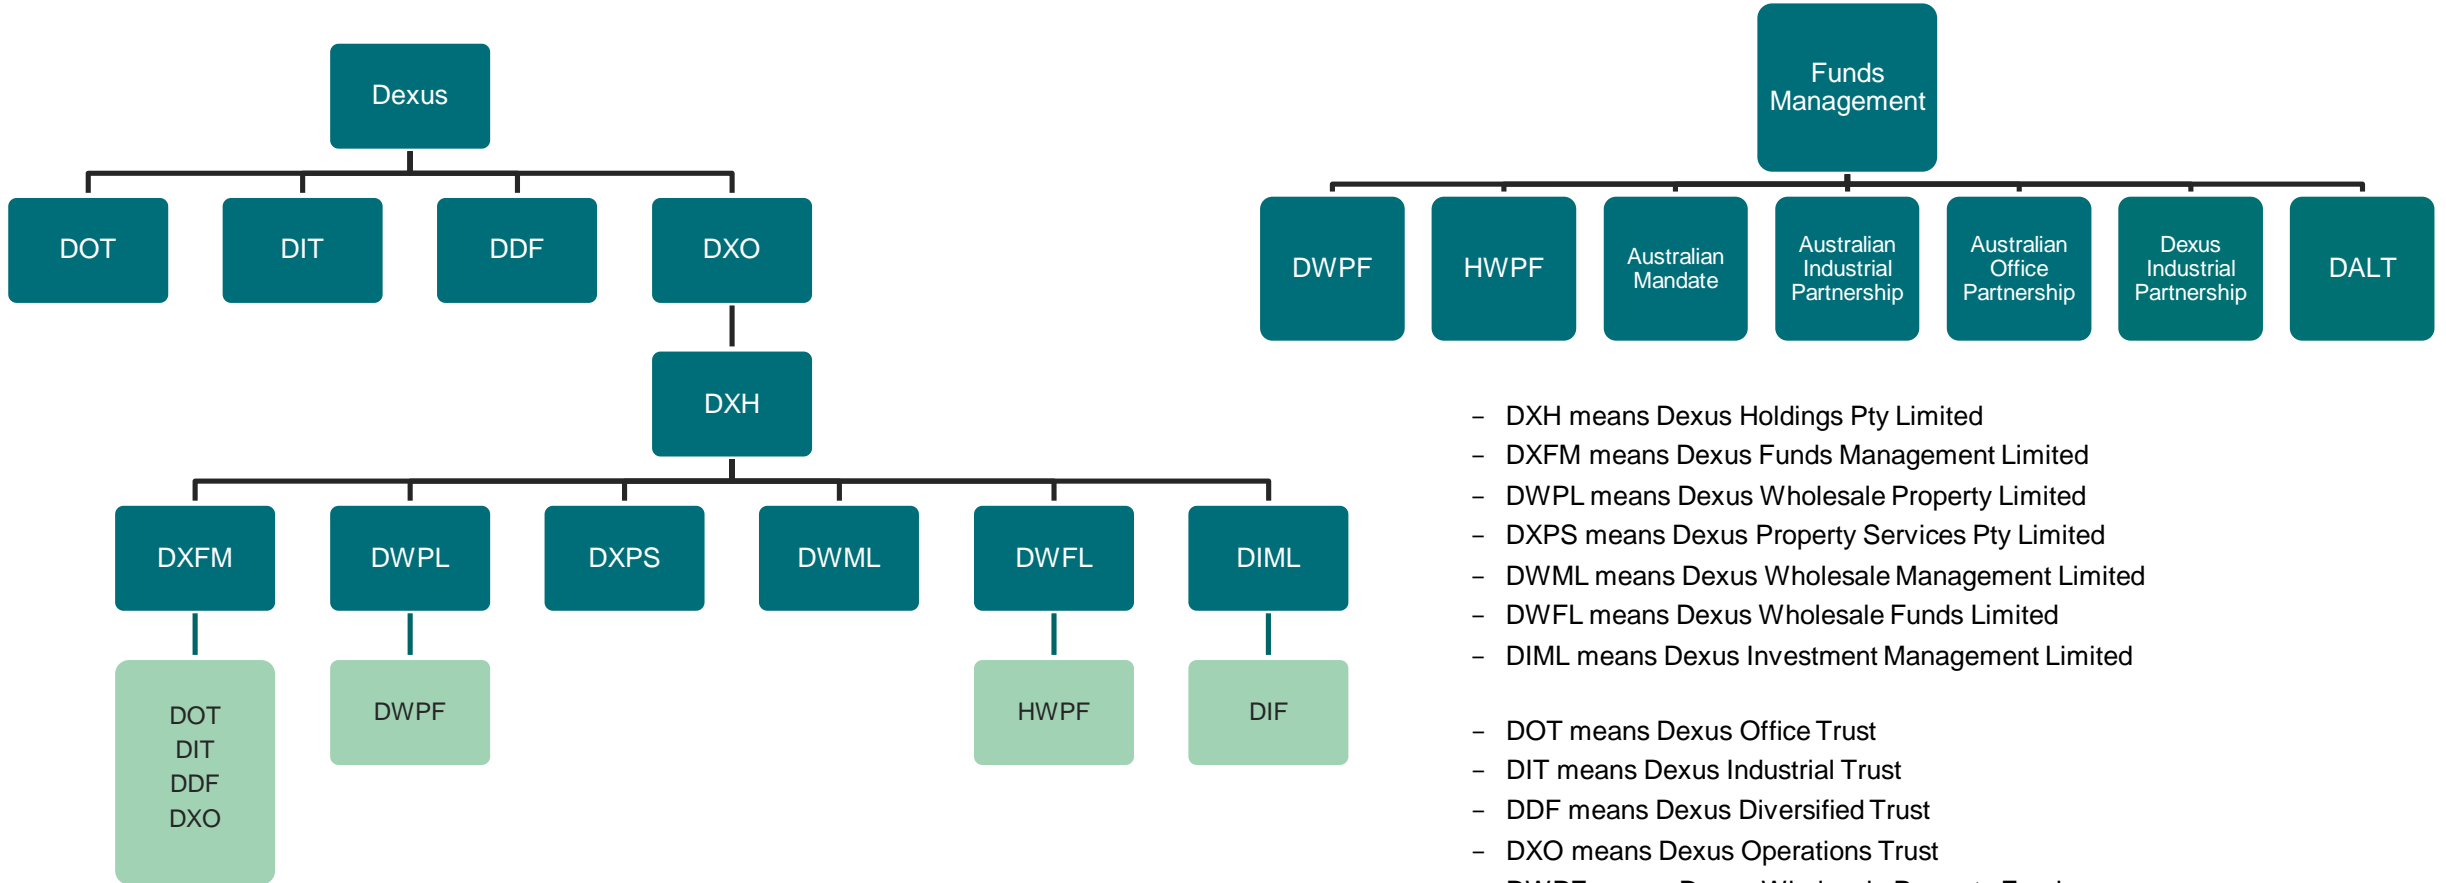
Dexus

DOT

DIT

DDF

DXO

DXH

DXFM

DWPL

DXPS

DWML

DWFL

DIML

DOT
DIT
DDF
DXO

DWPF

HWPF

DIF

Funds Management

DWPF

HWPF

Australian Mandate

Australian Industrial Partnership

Australian Office Partnership

Dexus Industrial Partnership

DALT

– DXH means Dexus Holdings Pty Limited
– DXFM means Dexus Funds Management Limited
– DWPL means Dexus Wholesale Property Limited
– DXPS means Dexus Property Services Pty Limited
– DWML means Dexus Wholesale Management Limited
– DWFL means Dexus Wholesale Funds Limited
– DIML means Dexus Investment Management Limited

– DOT means Dexus Office Trust
– DIT means Dexus Industrial Trust
– DDF means Dexus Diversified Trust
– DXO means Dexus Operations Trust
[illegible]